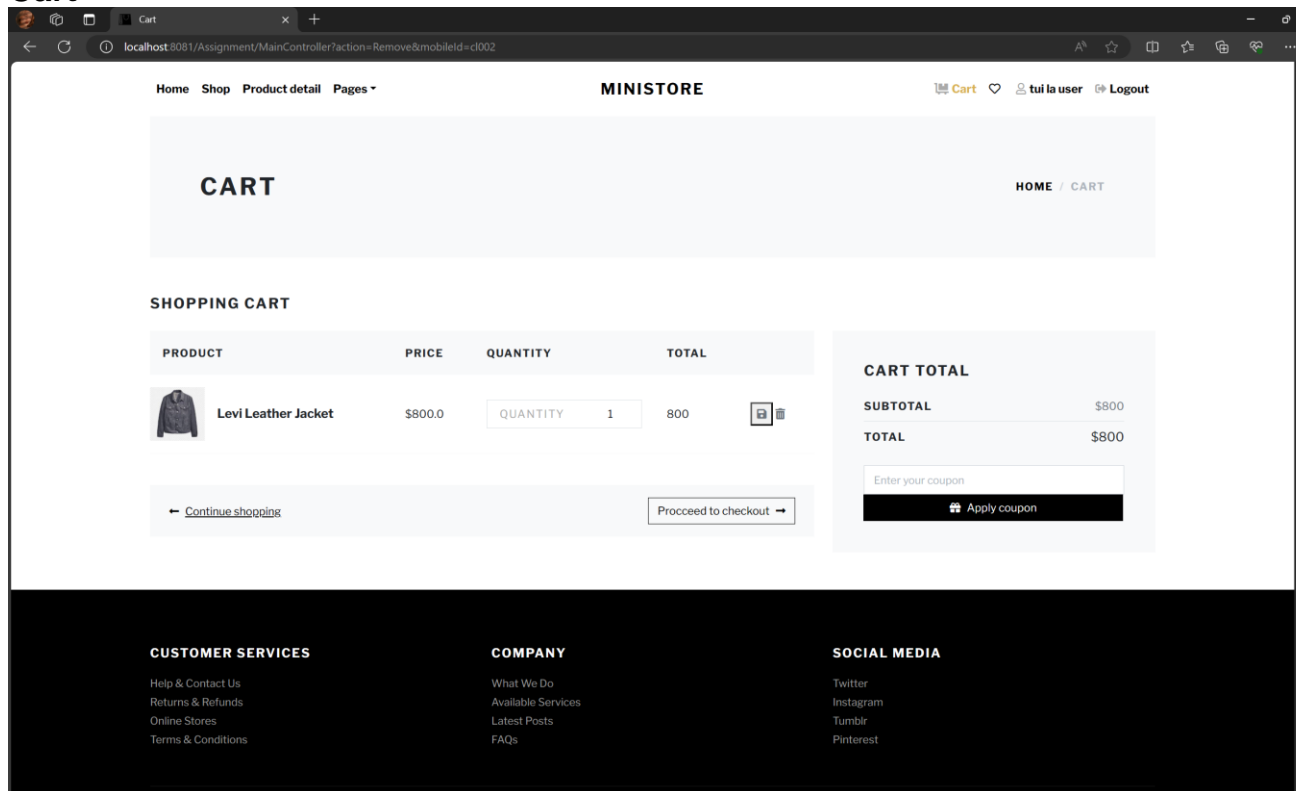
Cart

localhost:8081/Assignment/MainController?action=Remove&mobileId=cl002

Home Shop Product detail Pages

MINISTORE

Cart tui la user Logout

CART

HOME / CART

SHOPPING CART

| PRODUCT | PRICE | QUANTITY | TOTAL |
|---|---|---|---|
| Levi Leather Jacket | $800.0 | QUANTITY 1 | 800 |

← Continue shopping

Procceed to checkout →

CART TOTAL

SUBTOTAL $800

TOTAL $800

Enter your coupon

Apply coupon

CUSTOMER SERVICES

Help & Contact Us
Returns & Refunds
Online Stores
Terms & Conditions

COMPANY

What We Do
Available Services
Latest Posts
FAQs

SOCIAL MEDIA

Twitter
Instagram
Tumblr
Pinterest